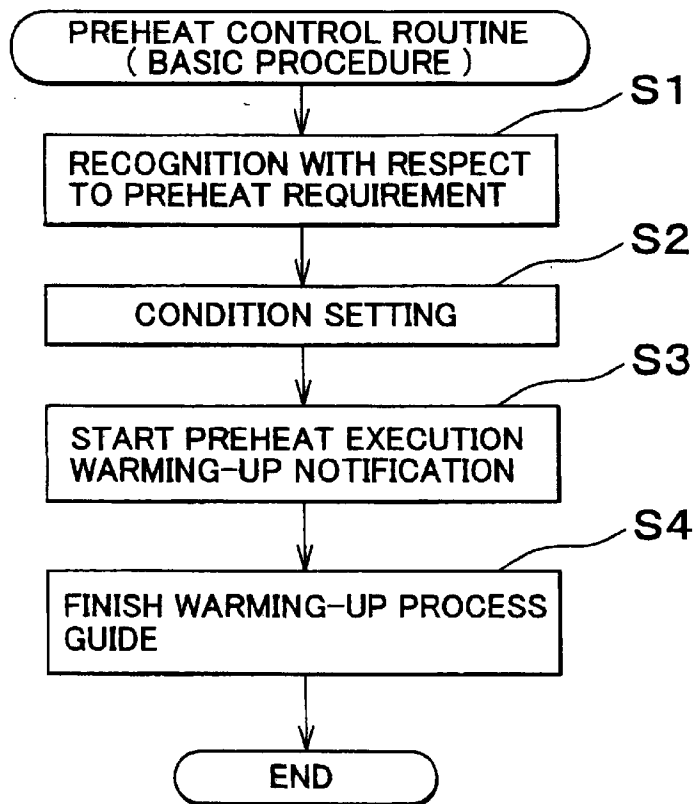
PREHEAT CONTROL ROUTINE
( BASIC PROCEDURE )

S1

RECOGNITION WITH RESPECT TO PREHEAT REQUIREMENT

S2

CONDITION SETTING

S3

START PREHEAT EXECUTION
WARMING-UP NOTIFICATION

S4

FINISH WARMING-UP PROCESS GUIDE

END